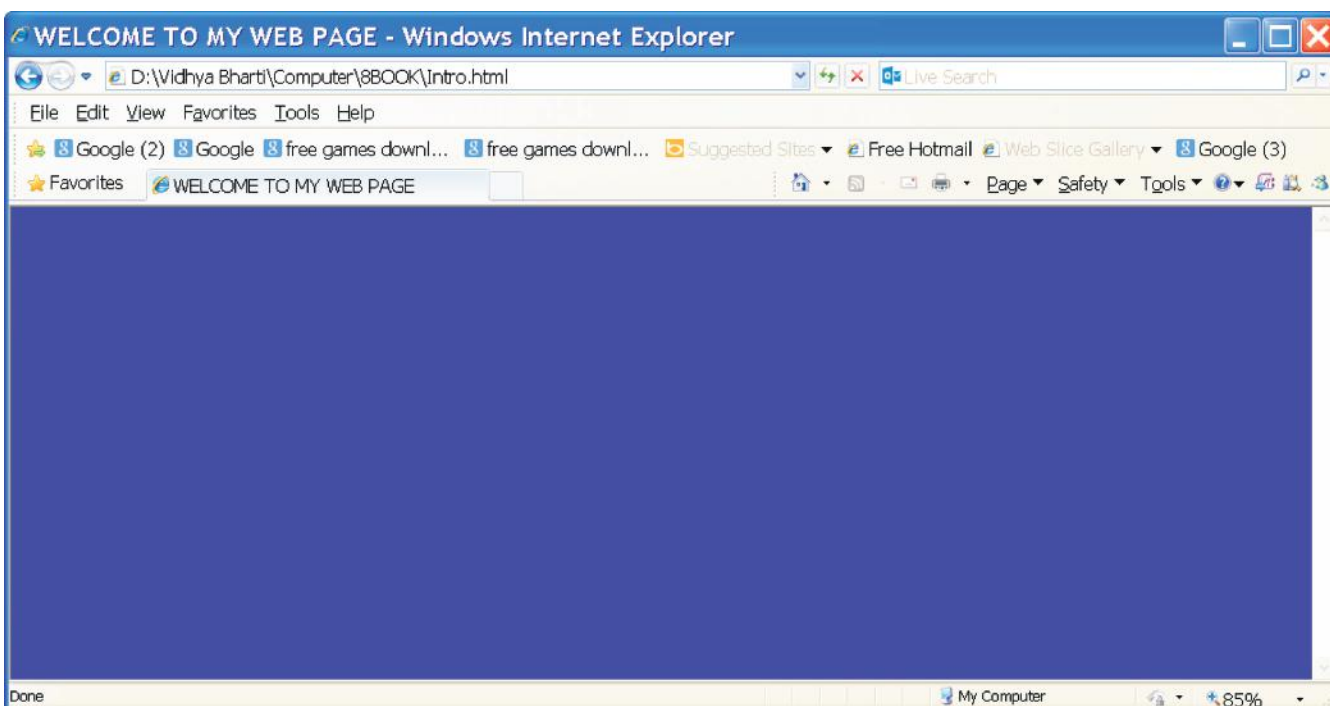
WELCOME TO MY WEB PAGE - Windows Internet Explorer

D:\Vidhya Bharti\Computer\8BOOK\Intro.html

Live Search

File Edit View Favorites Tools Help

Google (2) Google free games downl... free games downl... Suggested Sites ▾ Free Hotmail Web Slice Gallery ▾ Google (3)

Favorites WELCOME TO MY WEB PAGE

Page ▾ Safety ▾ Tools ▾

Done

My Computer

85%